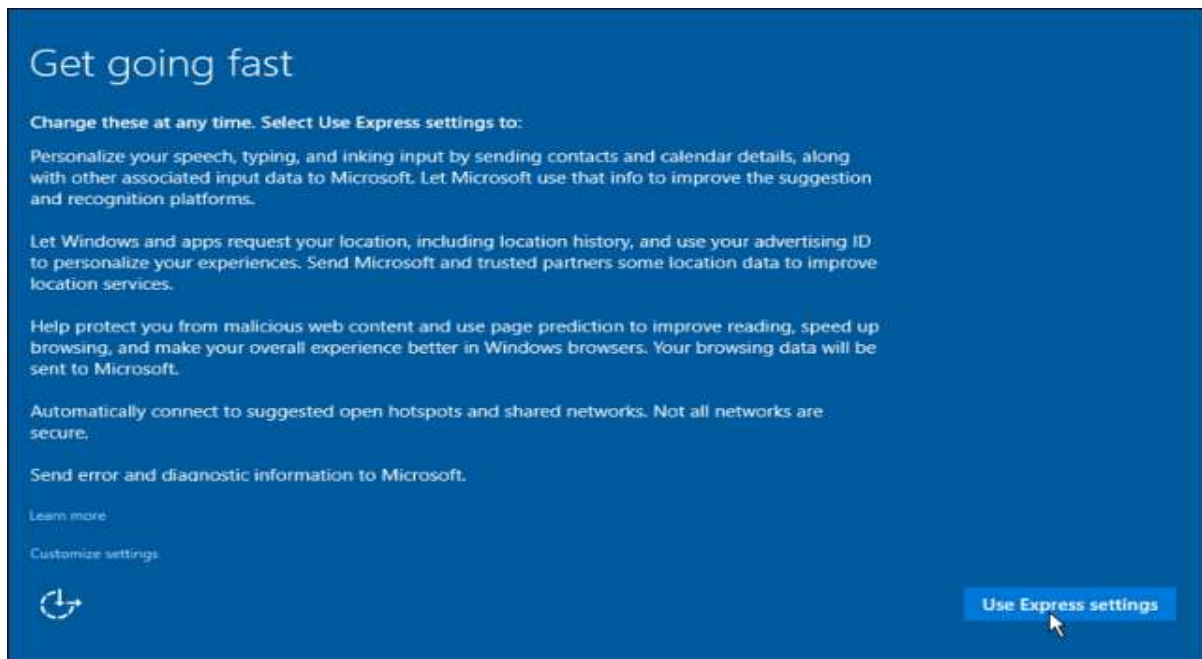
Get going fast

Change these at any time. Select Use Express settings to:

Personalize your speech, typing, and inking input by sending contacts and calendar details, along with other associated input data to Microsoft. Let Microsoft use that info to improve the suggestion and recognition platforms.

Let Windows and apps request your location, including location history, and use your advertising ID to personalize your experiences. Send Microsoft and trusted partners some location data to improve location services.

Help protect you from malicious web content and use page prediction to improve reading, speed up browsing, and make your overall experience better in Windows browsers. Your browsing data will be sent to Microsoft.

Automatically connect to suggested open hotspots and shared networks. Not all networks are secure.

Send error and diagnostic information to Microsoft.

Learn more

Customize settings

Use Express settings